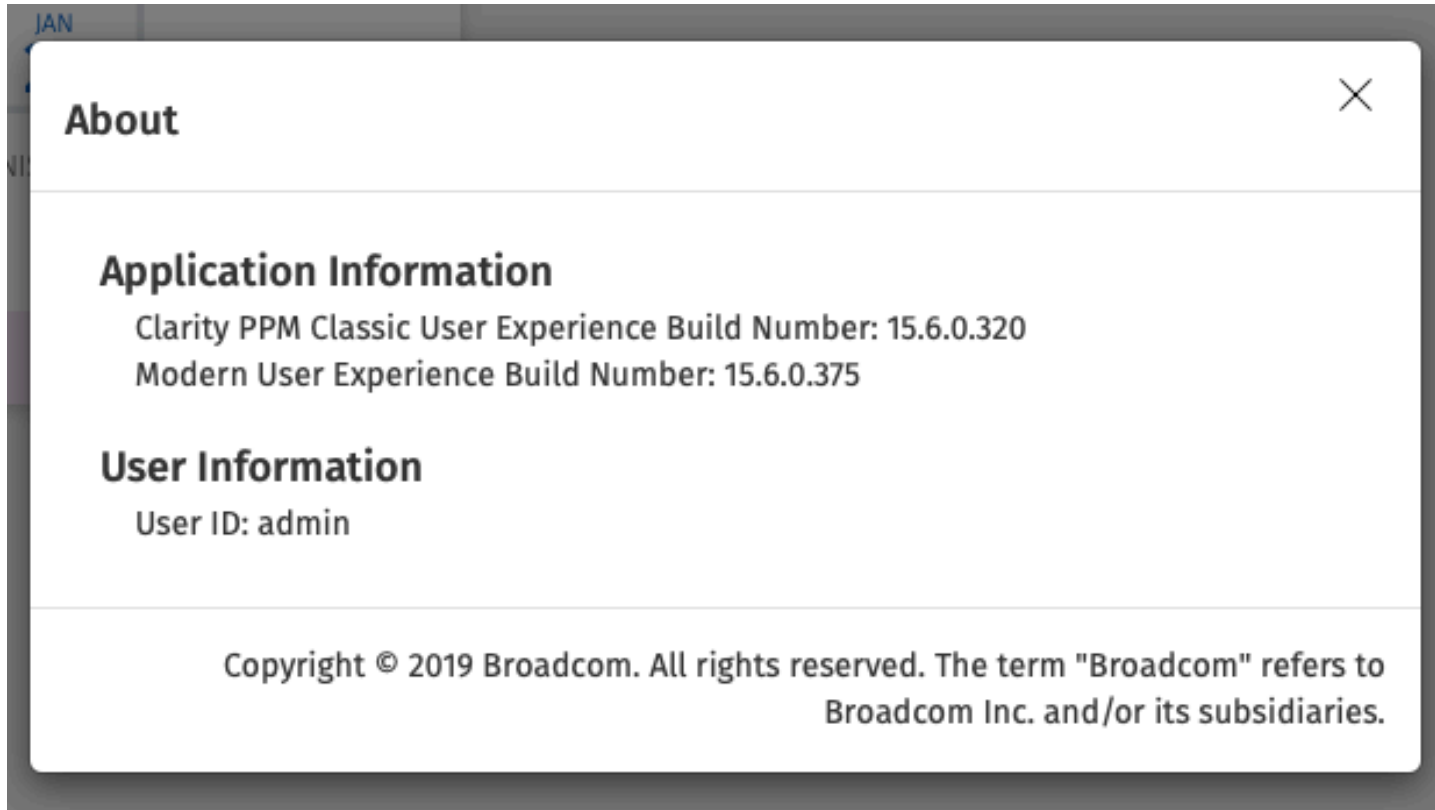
JAN

About

×

Application Information

Clarity PPM Classic User Experience Build Number: 15.6.0.320

Modern User Experience Build Number: 15.6.0.375

User Information

User ID: admin

Copyright © 2019 Broadcom. All rights reserved. The term "Broadcom" refers to Broadcom Inc. and/or its subsidiaries.